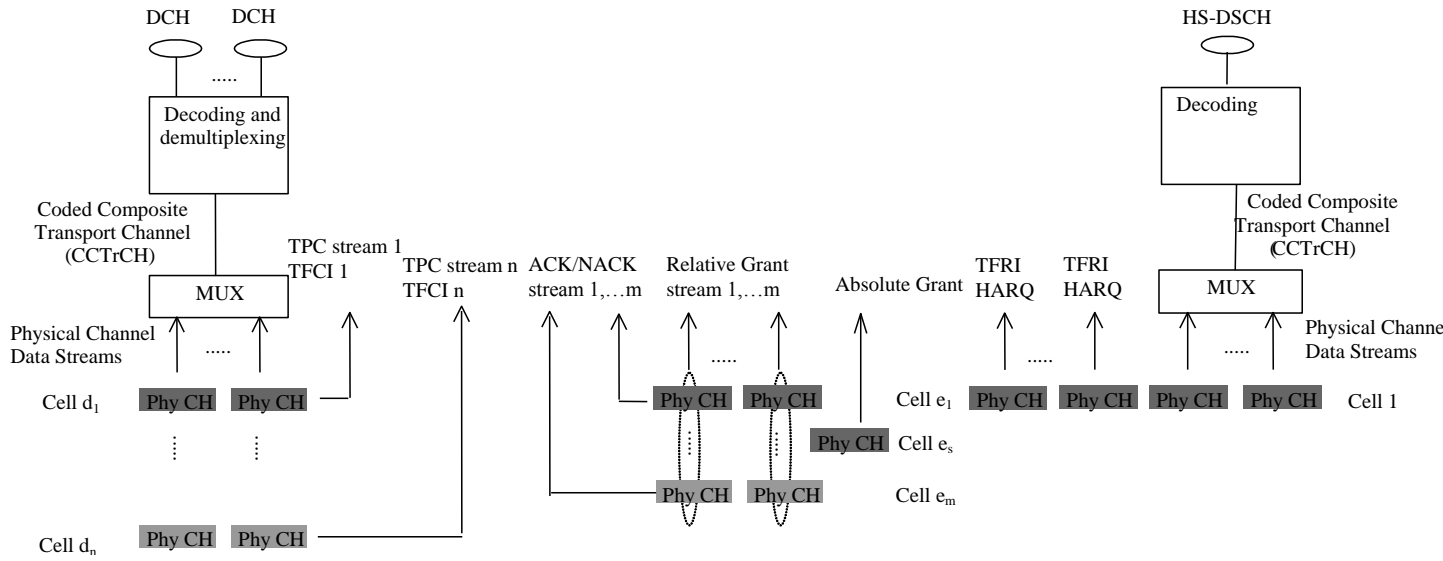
DCH DCH

.....

Decoding and demultiplexing

Coded Composite Transport Channel (CCTrCH)

MUX

Physical Channel Data Streams

.....

TPC stream 1
TFCI 1

TPC stream n
TFCI n

ACK/NACK
stream 1,…m

Relative Grant
stream 1,…m

.....

Absolute Grant

TFRI
HARQ

TFRI
HARQ

.....

HS-DSCH

Decoding

Coded Composite Transport Channel (CCTrCH)

MUX

.....

Physical Channe
Data Streams

Cell $d_1$ Phy CH Phy CH

Phy CH Phy CH

Cell $e_1$ Phy CH Phy CH Phy CH Phy CH Cell 1

Phy CH Cell $e_s$

Phy CH Phy CH Cell $e_m$

Cell $d_n$ Phy CH Phy CH